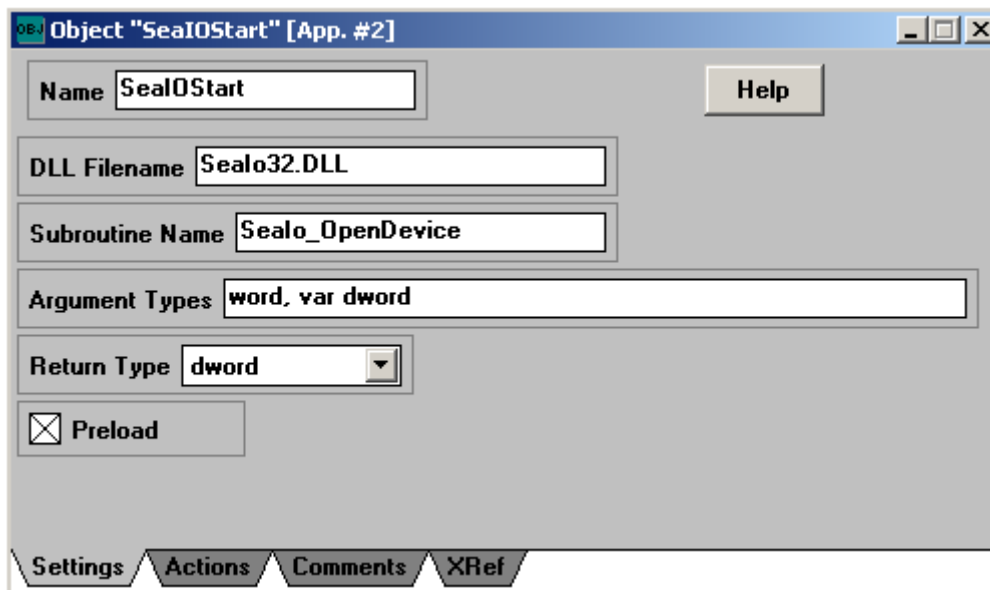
OBJ Object "SeaIOStart" [App. #2]

Name SeaIOStart

Help

DLL Filename SeaIo32.DLL

Subroutine Name SeaIo_OpenDevice

Argument Types word, var dword

Return Type dword

Preload

Settings Actions Comments XRef